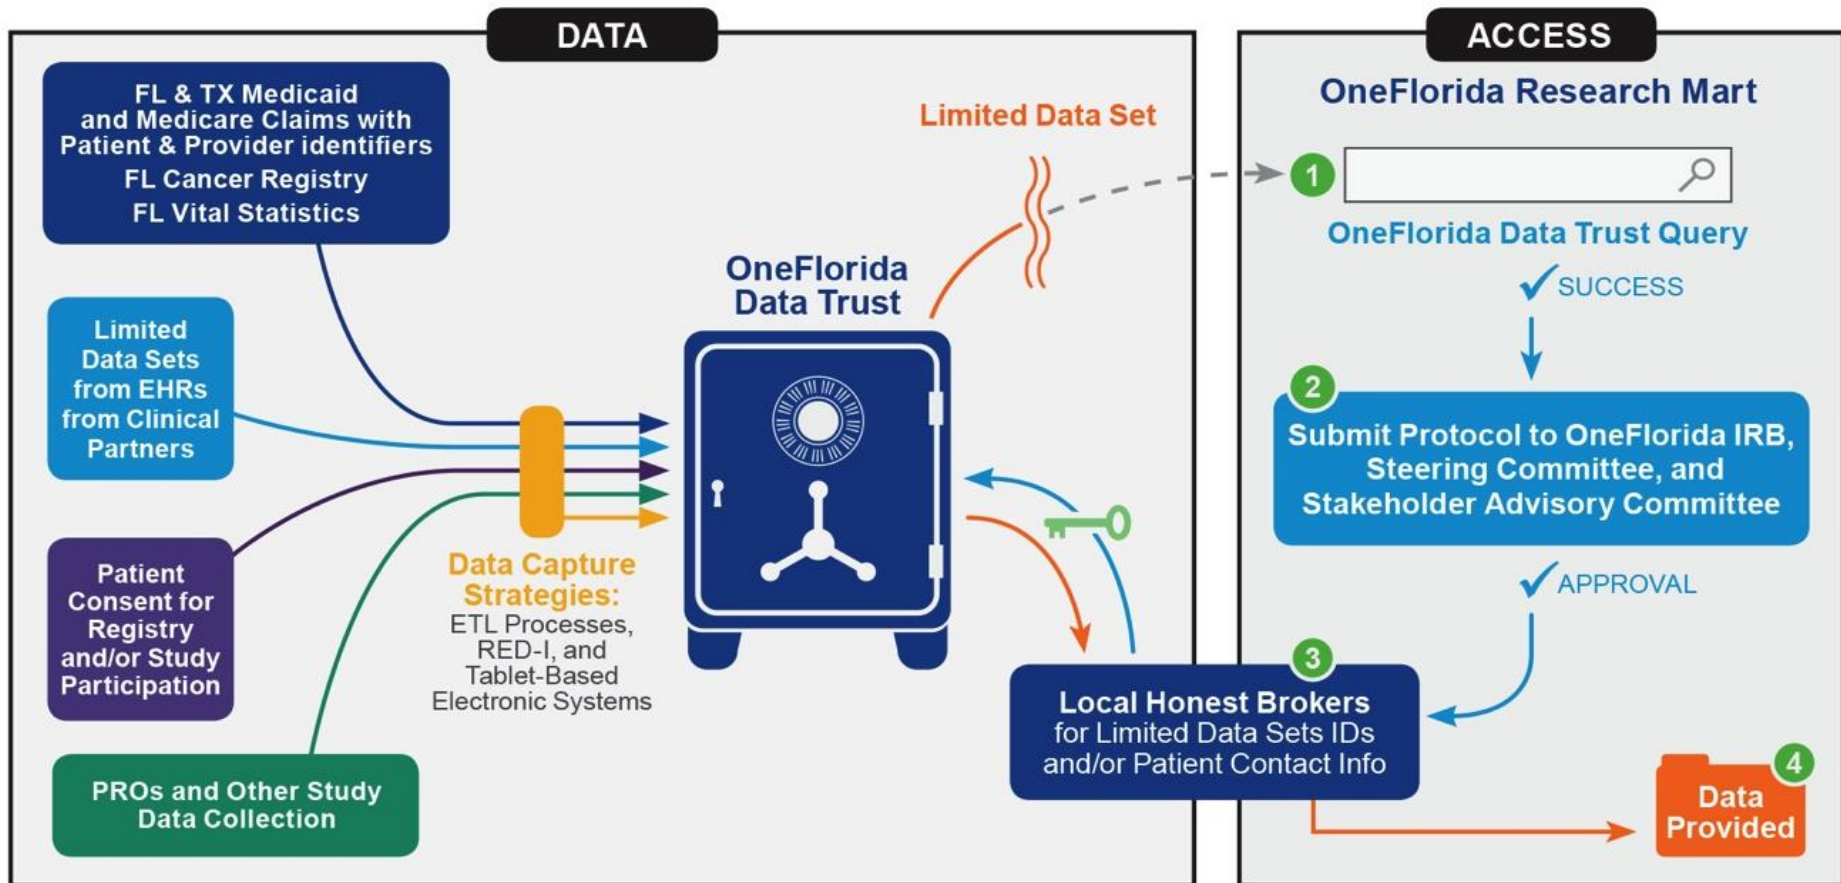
DATA

FL & TX Medicaid and Medicare Claims with Patient & Provider identifiers
FL Cancer Registry
FL Vital Statistics

Limited Data Sets from EHRs from Clinical Partners

Patient Consent for Registry and/or Study Participation

PROs and Other Study Data Collection

Data Capture Strategies:
ETL Processes, RED-I, and Tablet-Based Electronic Systems

OneFlorida Data Trust

Limited Data Set

ACCESS

OneFlorida Research Mart

1

OneFlorida Data Trust Query

SUCCESS

2

Submit Protocol to OneFlorida IRB, Steering Committee, and Stakeholder Advisory Committee

APPROVAL

3

Local Honest Brokers for Limited Data Sets IDs and/or Patient Contact Info

4

Data Provided